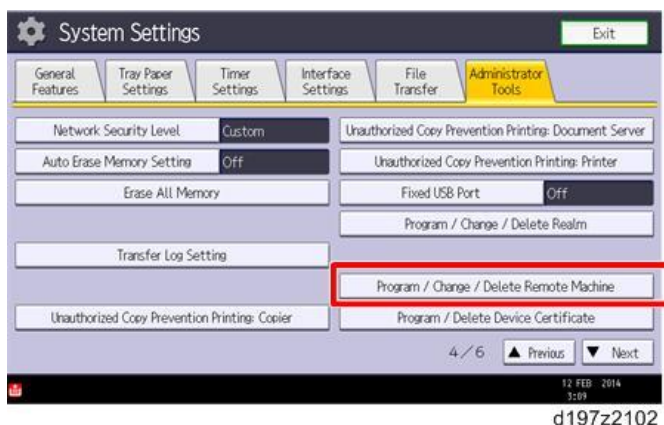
System Settings

Exit

General Features

Tray Paper Settings

Timer Settings

Interface Settings

File Transfer

Administrator Tools

Network Security Level

Custom

Unauthorized Copy Prevention Printing: Document Server

Auto Erase Memory Setting

Off

Unauthorized Copy Prevention Printing: Printer

Erase All Memory

Fixed USB Port

Off

Program / Change / Delete Realm

Transfer Log Setting

Program / Change / Delete Remote Machine

Unauthorized Copy Prevention Printing: Copier

Program / Delete Device Certificate

4/6

▲ Previous

▼ Next

12 FEB 2014
3:09

d197z2102